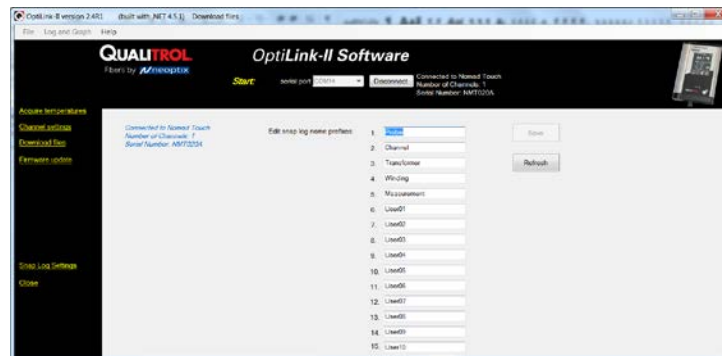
OptiLink-II version 2.4R1 (built with .NET 4.5.1) Download files

File Log and Graph Help

QUALITROL
Fibers by neoptix

OptiLink-II Software

Start: serial port COM14 Disconnect

Connected to Nomad Touch
Number of Channels: 1
Serial Number: NMT020A

Acquire temperatures
Channel settings
Download files
Firmware update

Snap Log Settings
Close

Connected to Nomad Touch
Number of Channels: 1
Serial Number: NMT020A

Edit snap log name prefixes:

1. Probe
2. Channel
3. Transformer
4. Winding
5. Measurement
6. User01
7. User02
8. User03
9. User04
10. User05
11. User06
12. User07
13. User08
14. User09
15. User10

Save
Refresh